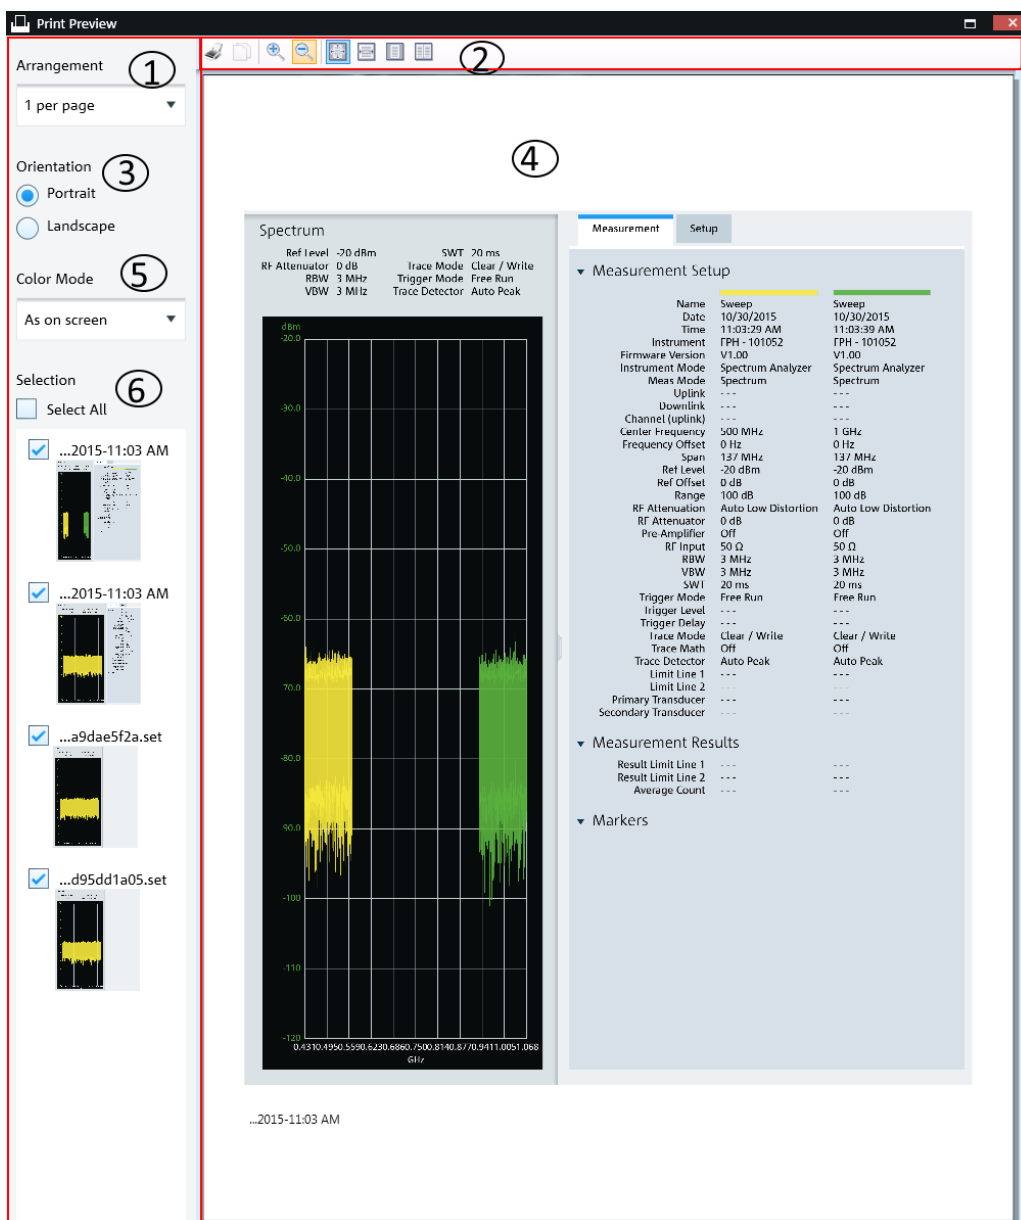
Print Preview

Arrangement ①
1 per page

Orientation ③
Portrait
Landscape

Color Mode ⑤
As on screen

Selection ⑥
Select All

...2015-11:03 AM

...2015-11:03 AM

...a9dae5f2a.set

...d95dd1a05.set

②

④

Spectrum

Ref Level -20 dBm SWT 20 ms
RF Attenuator 0 dB Trace Mode Clear / Write
RBW 3 MHz Trigger Mode Free Run
VBW 3 MHz Trace Detector Auto Peak

dBm
-20.0
-30.0
-40.0
-50.0
-60.0
-70.0
-80.0
-90.0
-100
-110
-120
0.4310.4950.5590.6230.6860.7500.8140.8770.9411.0051.068
GHz

Measurement Setup

Measurement Setup

| | | |
|---|---|---|
| Name | Sweep | Sweep |
| Date | 10/30/2015 | 10/30/2015 |
| Time | 11:03:29 AM | 11:03:39 AM |
| Instrument | FPH - 101052 | FPH - 101052 |
| Firmware Version | V1.00 | V1.00 |
| Instrument Mode | Spectrum Analyzer | Spectrum Analyzer |
| Meas Mode | Spectrum | Spectrum |
| Uplink | --- | --- |
| Downlink | --- | --- |
| Channel (uplink) | --- | --- |
| Center Frequency | 500 MHz | 1 GHz |
| Frequency Offset | 0 Hz | 0 Hz |
| Span | 137 MHz | 137 MHz |
| Ref Level | -20 dBm | -20 dBm |
| Ref Offset | 0 dB | 0 dB |
| Range | 100 dB | 100 dB |
| RF Attenuation | Auto Low Distortion | Auto Low Distortion |
| RF Attenuator | 0 dB | 0 dB |
| Pre Amplifier | Off | Off |
| RF Input | 50 Ω | 50 Ω |
| RBW | 3 MHz | 3 MHz |
| VBW | 3 MHz | 3 MHz |
| SWT | 20 ms | 20 ms |
| Trigger Mode | Free Run | Free Run |
| Trigger Level | --- | --- |
| Trigger Delay | --- | --- |
| Trace Mode | Clear / Write | Clear / Write |
| Trace Math | Off | Off |
| Trace Detector | Auto Peak | Auto Peak |
| Limit Line 1 | --- | --- |
| Limit Line 2 | --- | --- |
| Primary Transducer | --- | --- |
| Secondary Transducer | --- | --- |

Measurement Results

| | | |
|---|---|---|
| Result Limit Line 1 | --- | --- |
| Result Limit Line 2 | --- | --- |
| Average Count | --- | --- |

Markers

...2015-11:03 AM